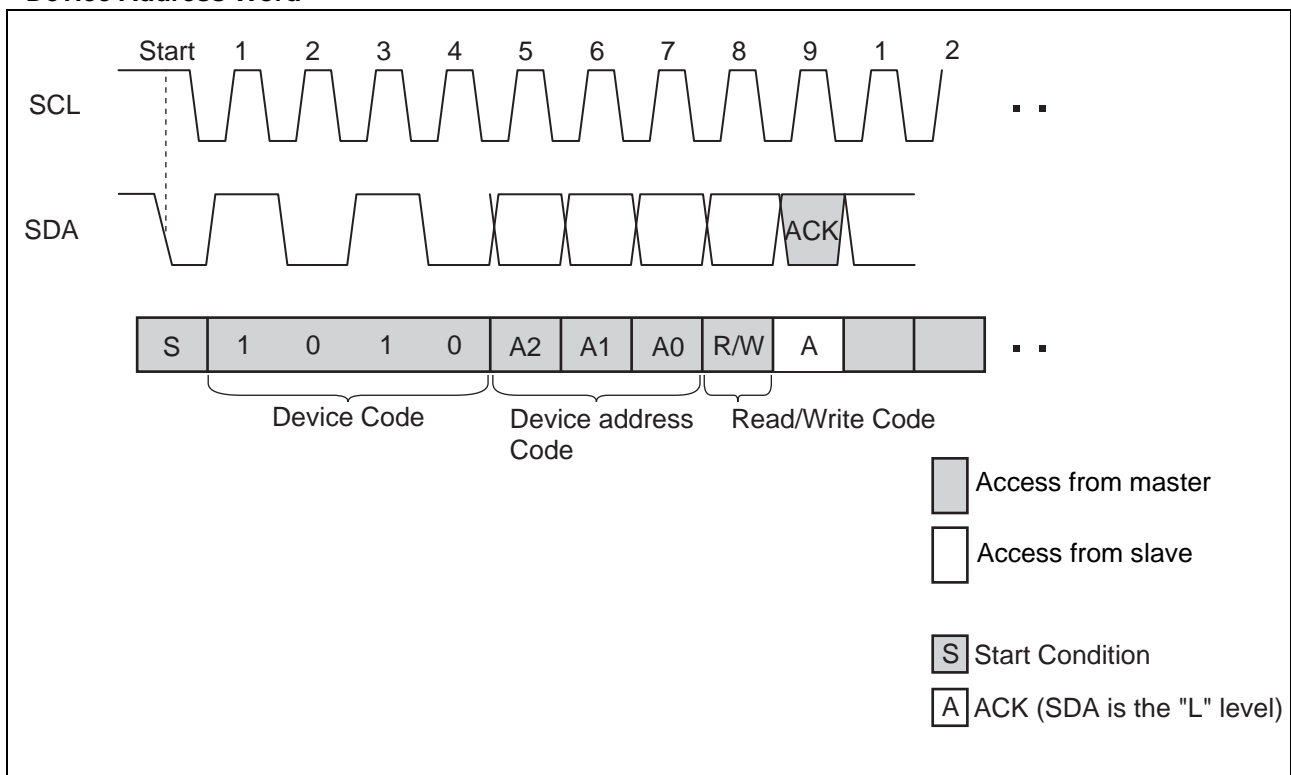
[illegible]

Start 1 2 3 4 5 6 7 8 9 1 2

SCL

SDA

ACK

| S | 1 | 0 | 1 | 0 | A2 | A1 | A0 | R/W | A | | |
|---|---|---|---|---|---|---|---|---|---|---|---|

Device Code

Device address Code

Read/Write Code

Access from master

Access from slave

S Start Condition

A ACK (SDA is the "L" level)